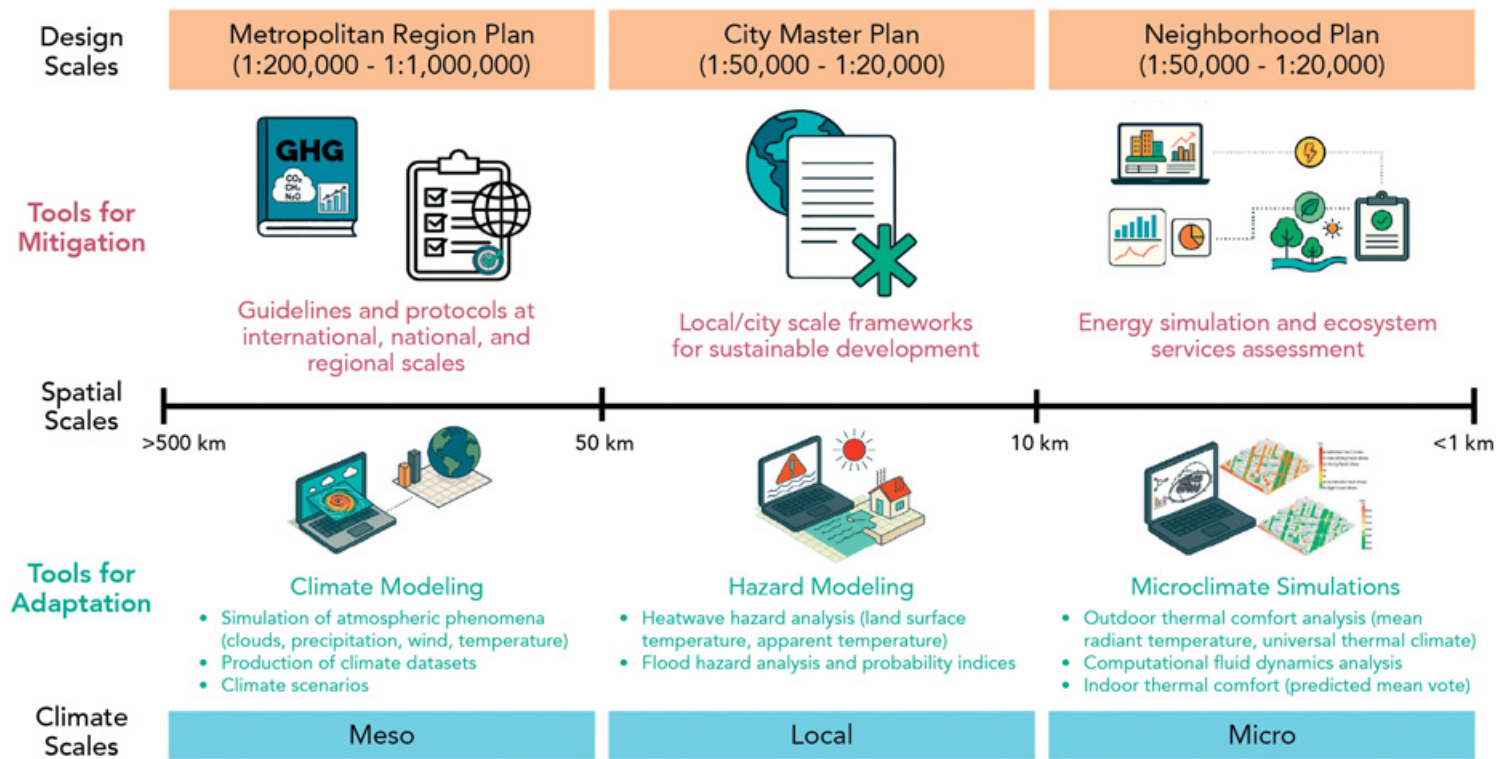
Design Scales

Metropolitan Region Plan (1:200,000 - 1:1,000,000)

City Master Plan (1:50,000 - 1:20,000)

Neighborhood Plan (1:50,000 - 1:20,000)

Tools for Mitigation

GHG
$CO_2$
$CH_4$
$N_2O$

Guidelines and protocols at international, national, and regional scales

Local/city scale frameworks for sustainable development

Energy simulation and ecosystem services assessment

Spatial Scales

>500 km

50 km

10 km

<1 km

Tools for Adaptation

Climate Modeling
• Simulation of atmospheric phenomena (clouds, precipitation, wind, temperature)
• Production of climate datasets
• Climate scenarios

Hazard Modeling
• Heatwave hazard analysis (land surface temperature, apparent temperature)
• Flood hazard analysis and probability indices

Microclimate Simulations
• Outdoor thermal comfort analysis (mean radiant temperature, universal thermal climate)
• Computational fluid dynamics analysis
• Indoor thermal comfort (predicted mean vote)

Climate Scales

Meso

Local

Micro